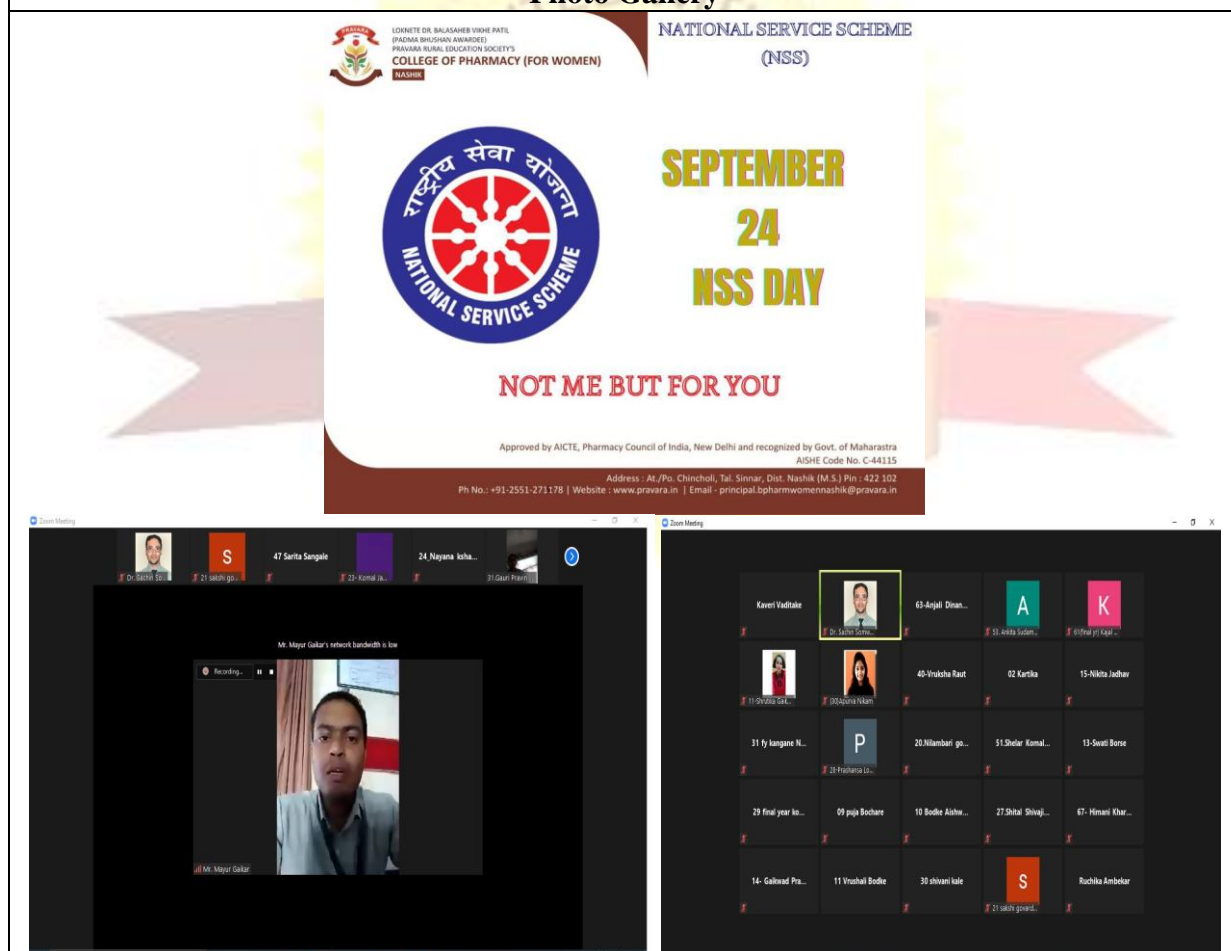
Photo Gallery

LOKNETE DR. BALASAHEB VIKHE PATIL (PADMA BHUSHAN AWARDEE) PRAVARA RURAL EDUCATION SOCIETY'S COLLEGE OF PHARMACY (FOR WOMEN) NASHIK

NATIONAL SERVICE SCHEME (NSS)

राष्ट्रीय सेवा योजना NATIONAL SERVICE SCHEME

SEPTEMBER 24 NSS DAY

NOT ME BUT FOR YOU

Approved by AICTE, Pharmacy Council of India, New Delhi and recognized by Govt. of Maharastra AISHE Code No. C-44115

Address : At./Po. Chincholi, Tal. Sinnar, Dist. Nashik (M.S.) Pin : 422 102 Ph No.: +91-2551-271178 | Website : www.pravara.in | Email - principal.bpharmwomennashik@pravara.in

Zoom Meeting

Dr. Sachin So... | 21 sakshi go... | 47 Sarita Sangale | 23- Komal Ja... | 24_Nayana ksha... | 31.Gauri Pravin

Mr. Mayur Gaikar's network bandwidth is low

Recording...

Mr. Mayur Gaikar

Zoom Meeting

Kaveri Vaditake | Dr. Sachin Somw... | 63-Anjali Dinan... | 53. Ankita Sudam... | 61(final yr) Kajal ...

11-Shrutika Gaik... | (30)Apurva Nikam | 40-Vruksha Raut | 02 Kartika | 15-Nikita Jadhav

31 fy kangane N... | 28-Prashansa Lo... | 20.Nilambari go... | 51.Shelar Komal... | 13-Swati Borse

29 final year ko... | 09 puja Bochare | 10 Bodke Aishw... | 27.Shital Shivaji... | 67- Himani Khar...

14- Gaikwad Pra... | 11 Vrushali Bodke | 30 shivani kale | 21 sakshi govard... | Ruchika Ambekar